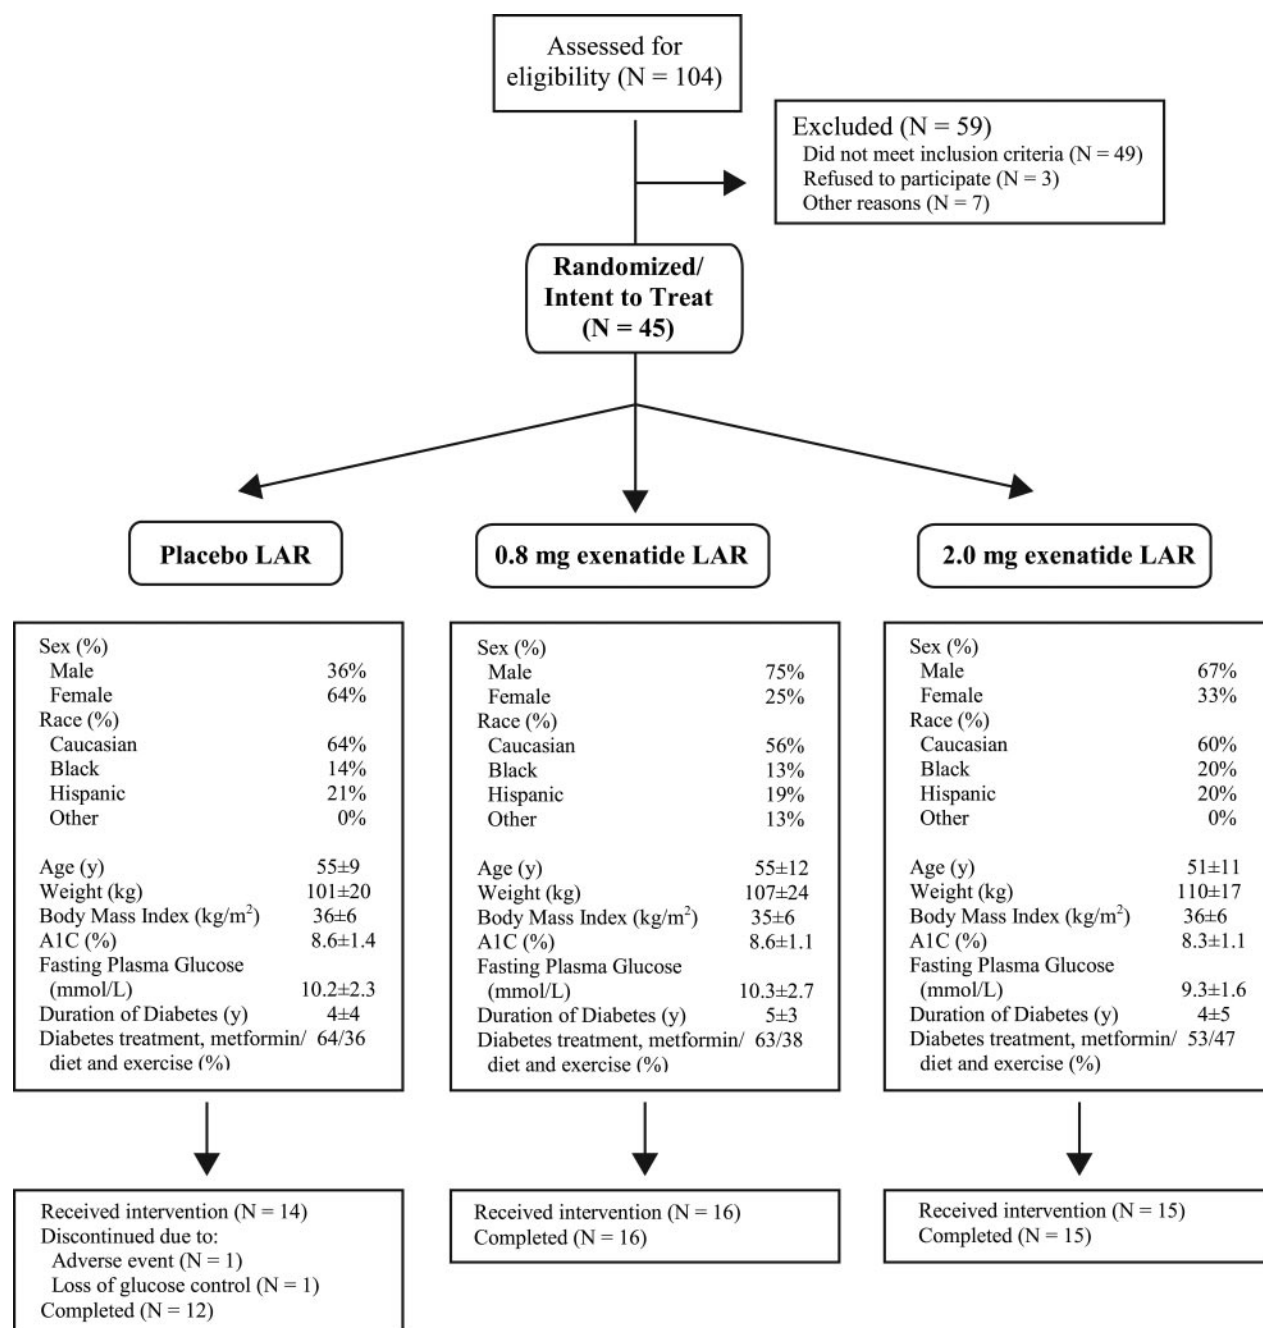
Assessed for eligibility (N = 104)

Excluded (N = 59)
Did not meet inclusion criteria (N = 49)
Refused to participate (N = 3)
Other reasons (N = 7)

Randomized/ Intent to Treat (N = 45)

Placebo LAR

0.8 mg exenatide LAR

2.0 mg exenatide LAR

Sex (%)
Male 36%
Female 64%
Race (%)
Caucasian 64%
Black 14%
Hispanic 21%
Other 0%

Age (y) 55±9
Weight (kg) 101±20
Body Mass Index (kg/m$^2$) 36±6
A1C (%) 8.6±1.4
Fasting Plasma Glucose (mmol/L) 10.2±2.3
Duration of Diabetes (y) 4±4
Diabetes treatment, metformin/ diet and exercise (%) 64/36

Sex (%)
Male 75%
Female 25%
Race (%)
Caucasian 56%
Black 13%
Hispanic 19%
Other 13%

Age (y) 55±12
Weight (kg) 107±24
Body Mass Index (kg/m$^2$) 35±6
A1C (%) 8.6±1.1
Fasting Plasma Glucose (mmol/L) 10.3±2.7
Duration of Diabetes (y) 5±3
Diabetes treatment, metformin/ diet and exercise (%) 63/38

Sex (%)
Male 67%
Female 33%
Race (%)
Caucasian 60%
Black 20%
Hispanic 20%
Other 0%

Age (y) 51±11
Weight (kg) 110±17
Body Mass Index (kg/m$^2$) 36±6
A1C (%) 8.3±1.1
Fasting Plasma Glucose (mmol/L) 9.3±1.6
Duration of Diabetes (y) 4±5
Diabetes treatment, metformin/ diet and exercise (%) 53/47

Received intervention (N = 14)
Discontinued due to:
Adverse event (N = 1)
Loss of glucose control (N = 1)
Completed (N = 12)

Received intervention (N = 16)
Completed (N = 16)

Received intervention (N = 15)
Completed (N = 15)